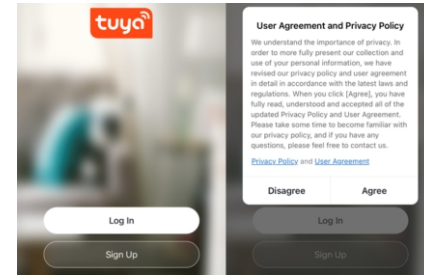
tuya

Log In

Sign Up

User Agreement and Privacy Policy

We understand the importance of privacy. In order to more fully present our collection and use of your personal information, we have revised our privacy policy and user agreement in detail in accordance with the latest laws and regulations. When you click [Agree], you have fully read, understood and accepted all of the updated Privacy Policy and User Agreement. Please take some time to become familiar with our privacy policy, and if you have any questions, please feel free to contact us.

Privacy Policy and User Agreement

Disagree

Agree

Log In

Sign Up